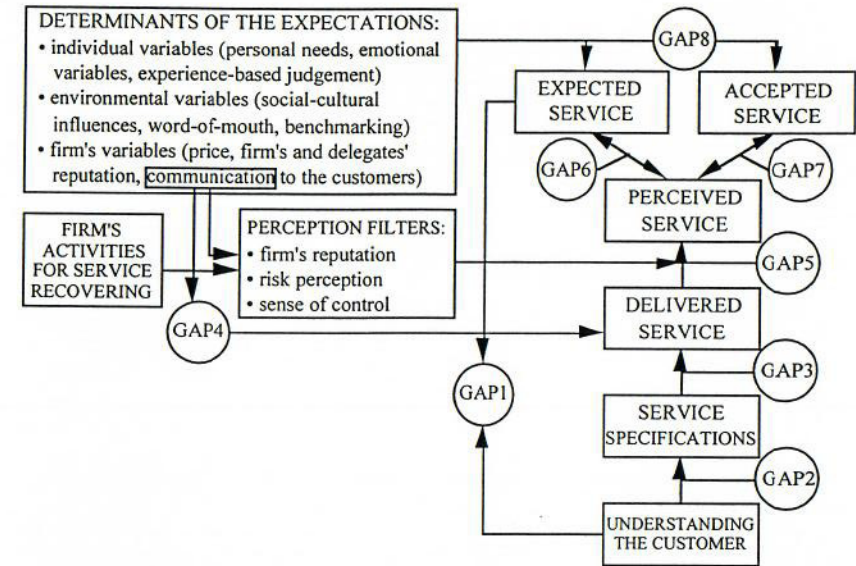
DETERMINANTS OF THE EXPECTATIONS:
• individual variables (personal needs, emotional variables, experience-based judgement)
• environmental variables (social-cultural influences, word-of-mouth, benchmarking)
• firm's variables (price, firm's and delegates' reputation, communication to the customers)

GAP8

EXPECTED SERVICE

ACCEPTED SERVICE

GAP6

GAP7

PERCEIVED SERVICE

FIRM'S ACTIVITIES FOR SERVICE RECOVERING

PERCEPTION FILTERS:
• firm's reputation
• risk perception
• sense of control

GAP5

DELIVERED SERVICE

GAP4

GAP3

GAP1

SERVICE SPECIFICATIONS

GAP2

UNDERSTANDING THE CUSTOMER